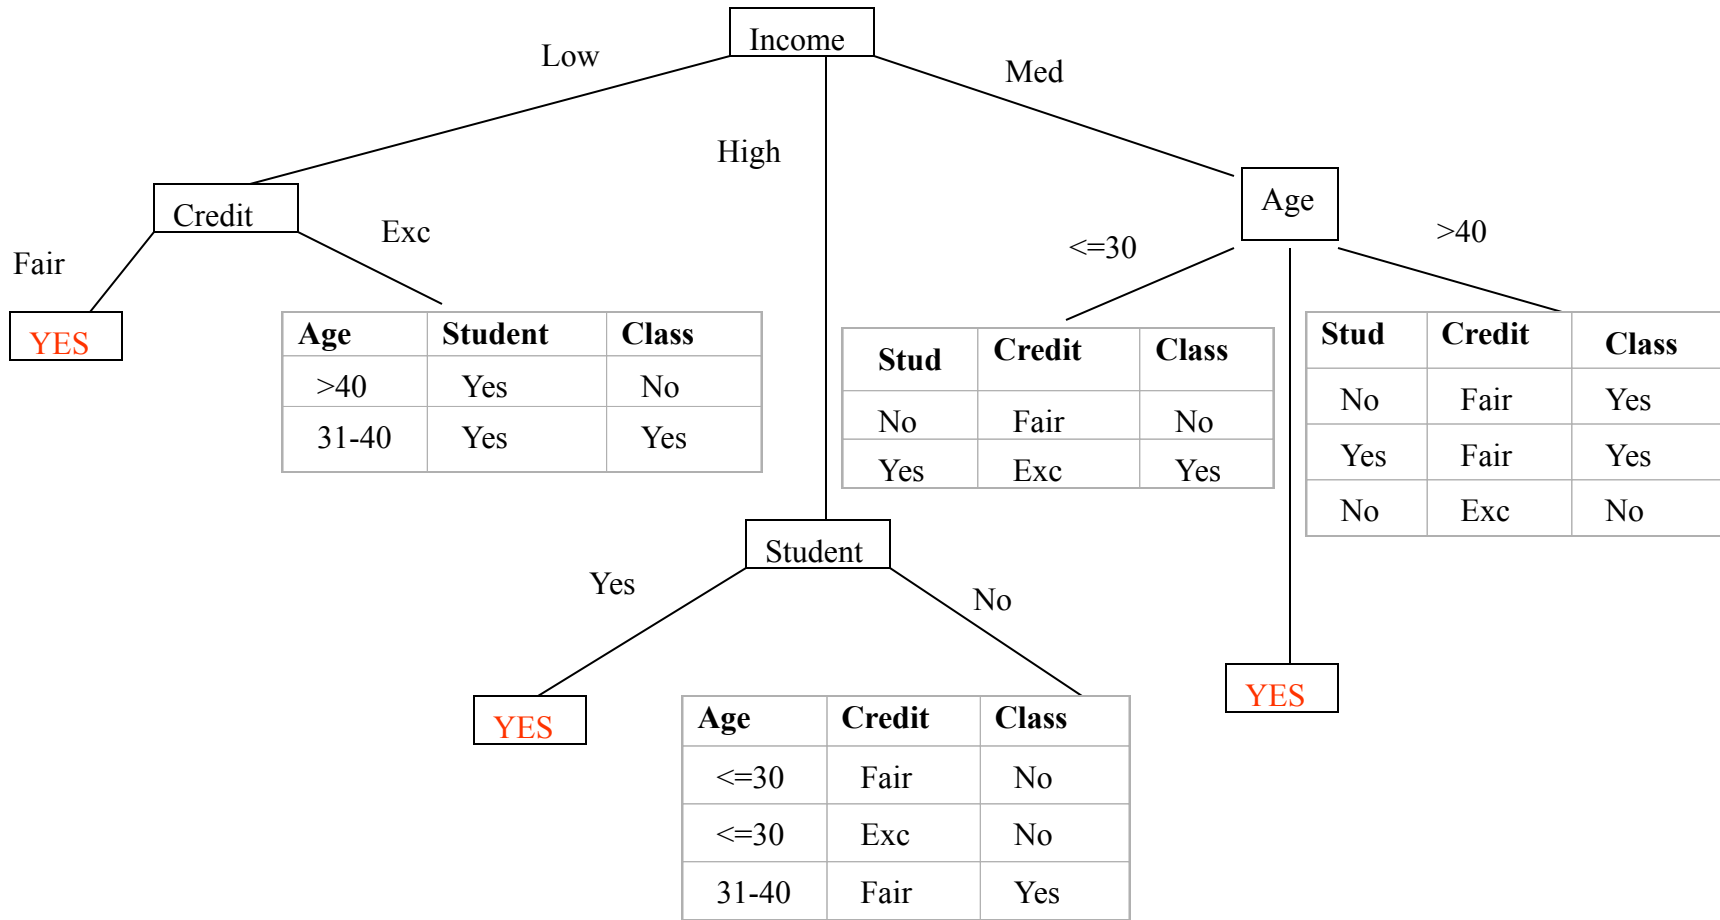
Income

Low

High

Med

Credit

Fair

Exc

YES

| Age | Student | Class |
|---|---|---|
| >40 | Yes | No |
| 31-40 | Yes | Yes |

Age

<=30

>40

| Stud | Credit | Class |
|---|---|---|
| No | Fair | No |
| Yes | Exc | Yes |

| Stud | Credit | Class |
|---|---|---|
| No | Fair | Yes |
| Yes | Fair | Yes |
| No | Exc | No |

YES

Student

Yes

No

YES

| Age | Credit | Class |
|---|---|---|
| <=30 | Fair | No |
| <=30 | Exc | No |
| 31-40 | Fair | Yes |